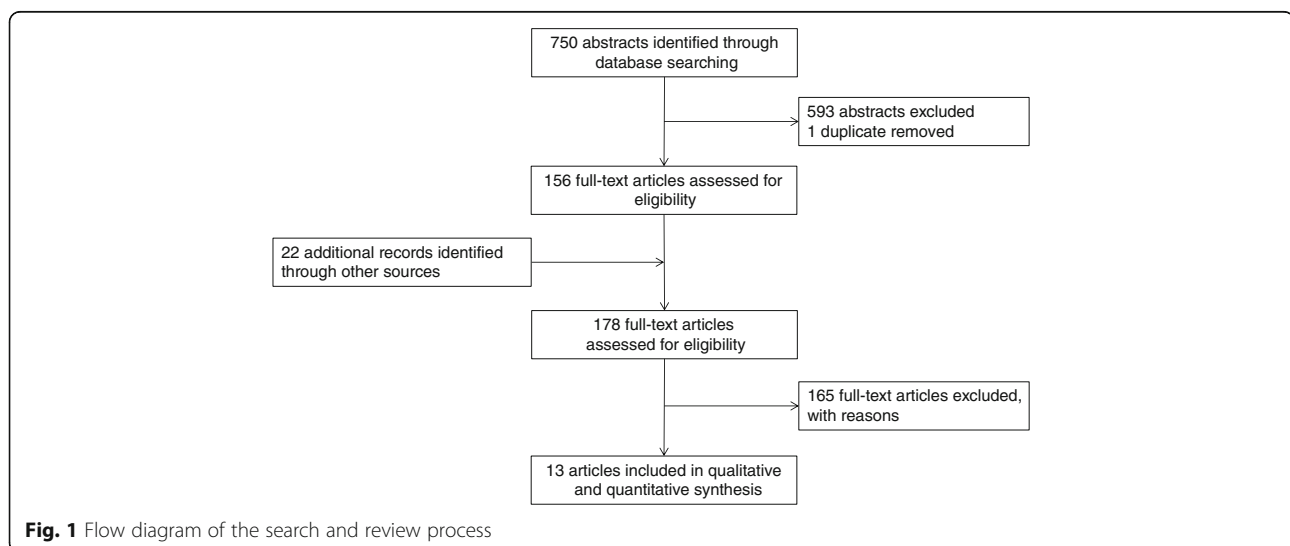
750 abstracts identified through database searching

593 abstracts excluded
1 duplicate removed

156 full-text articles assessed for eligibility

22 additional records identified through other sources

178 full-text articles assessed for eligibility

165 full-text articles excluded, with reasons

13 articles included in qualitative and quantitative synthesis

**Fig. 1** Flow diagram of the search and review process